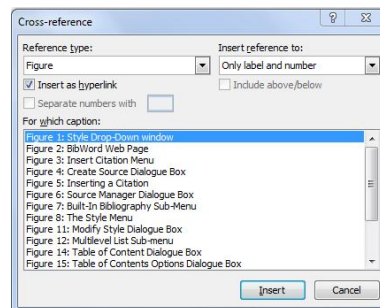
Cross-reference

?

Reference type:
Figure

Insert reference to:
Only label and number

Insert as hyperlink

Include above/below

Separate numbers with

For which caption:
Figure 1: Style Drop-Down window
Figure 2: BibWord Web Page
Figure 3: Insert Citation Menu
Figure 4: Create Source Dialogue Box
Figure 5: Inserting a Citation
Figure 6: Source Manager Dialogue Box
Figure 7: Built-In Bibliography Sub-Menu
Figure 8: The Style Menu
Figure 11: Modify Style Dialogue Box
Figure 12: Multilevel List Sub-menu
Figure 14: Table of Content Dialogue Box
Figure 15: Table of Contents Options Dialogue Box

Insert

Cancel